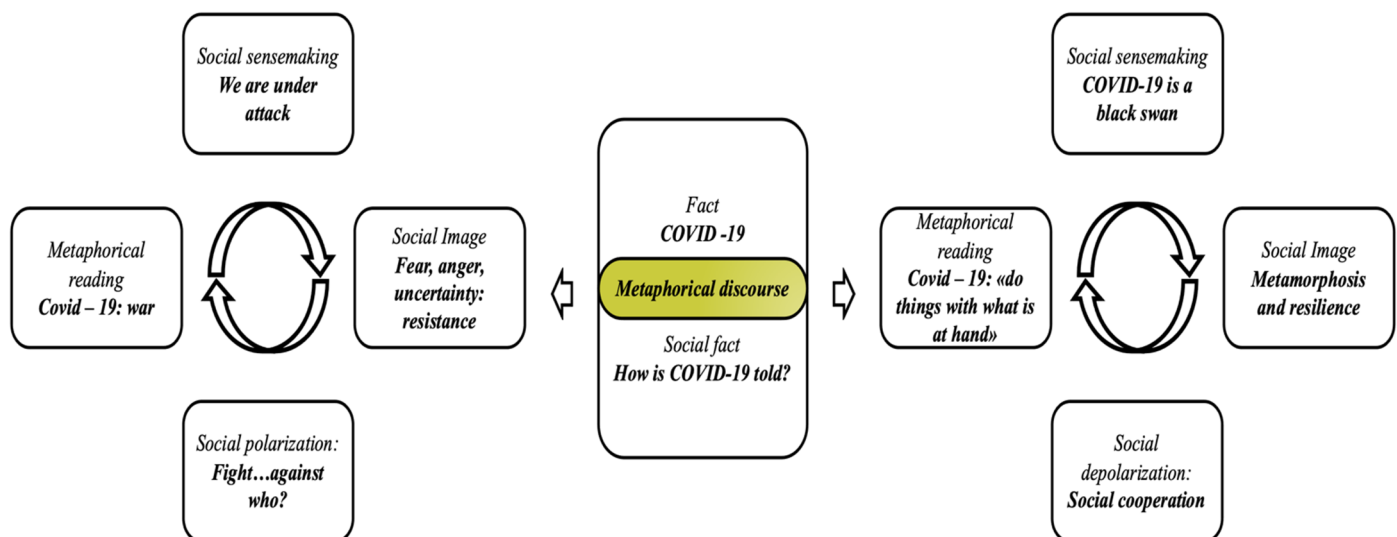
Social sensemaking
We are under attack

Metaphorical reading
Covid – 19: war

Social Image
Fear, anger, uncertainty: resistance

Social polarization:
Fight…against who?

Fact
COVID -19

Metaphorical discourse

Social fact
How is COVID-19 told?

Social sensemaking
COVID-19 is a black swan

Metaphorical reading
Covid – 19: «do things with what is at hand»

Social Image
Metamorphosis and resilience

Social depolarization:
Social cooperation